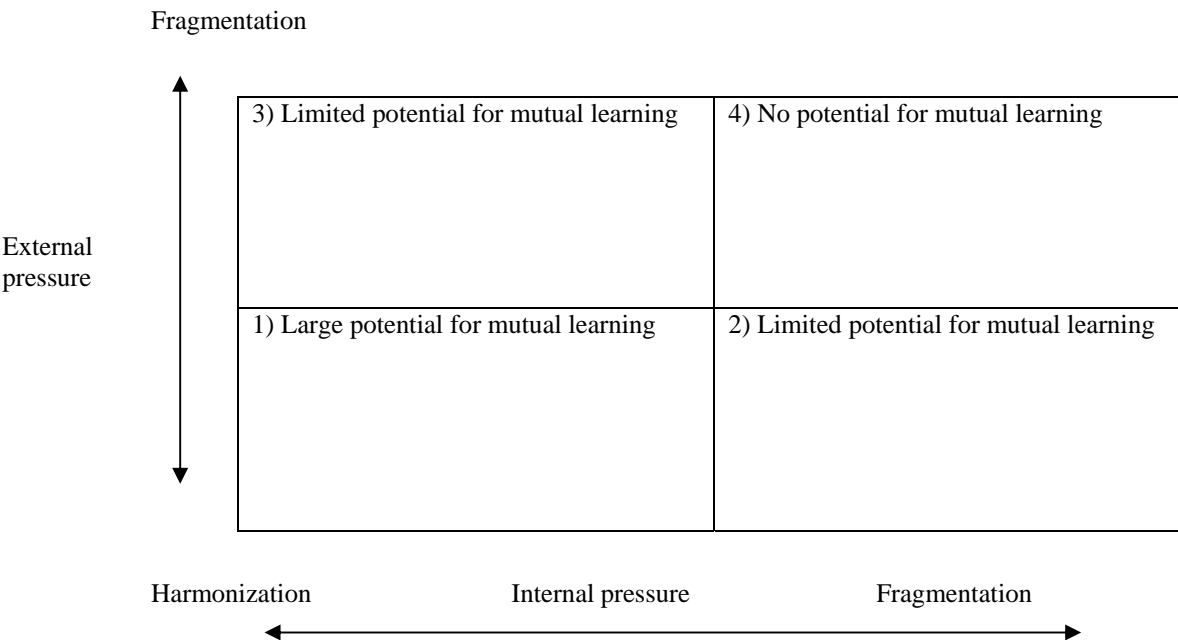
Fragmentation

External pressure

| 3) Limited potential for mutual learning | 4) No potential for mutual learning |
|---|---|
| 1) Large potential for mutual learning | 2) Limited potential for mutual learning |

Harmonization Internal pressure Fragmentation